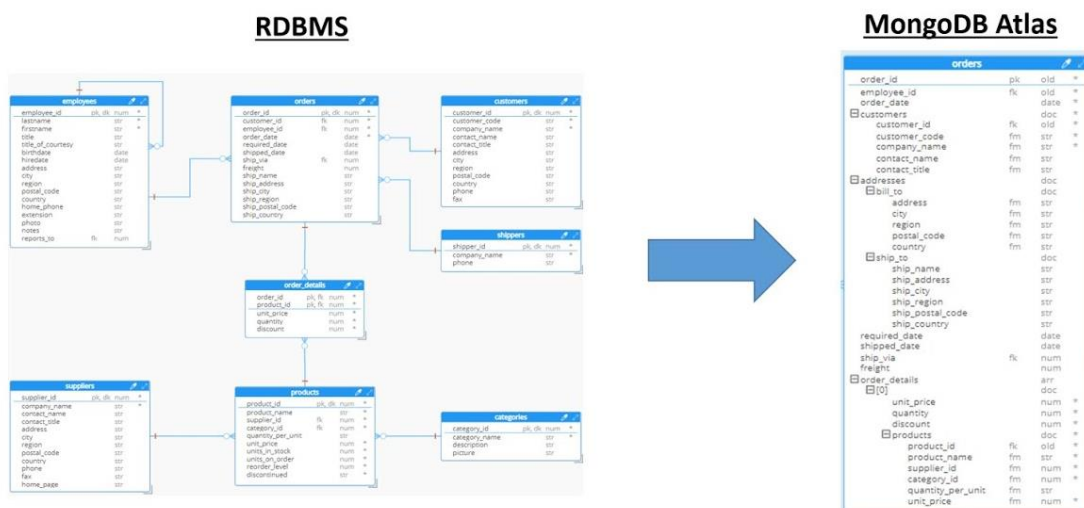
RDBMS

employees
employee_id pk, dk num *
lastname str *
firstname str *
title str
title_of_courtesy str
birthdate date
hiredate date
address str
city str
region str
postal_code str
country str
home_phone str
extension str
photo str
notes str
reports_to fk num

orders
order_id pk, dk num *
customer_id fk num *
employee_id fk num *
order_date date *
required_date date
shipped_date date
ship_via fk num
freight num
ship_name str
ship_address str
ship_city str
ship_region str
ship_postal_code str
ship_country str

customers
customer_id pk, dk num *
customer_code str *
company_name str *
contact_name str
contact_title str
address str
city str
region str
postal_code str
country str
phone str
fax str

shippers
shipper_id pk, dk num *
company_name str *
phone str

order_details
order_id pk, fk num *
product_id pk, fk num *
unit_price num *
quantity num *
discount num *

suppliers
supplier_id pk, dk num *
company_name str *
contact_name str
contact_title str
address str
city str
region str
postal_code str
country str
phone str
fax str
home_page str

products
product_id pk, dk num *
product_name str *
supplier_id fk num *
category_id fk num *
quantity_per_unit str
unit_price num
units_in_stock num
units_on_order num
reorder_level num
discontinued str *

categories
category_id pk, dk num *
category_name str *
description str
picture str

MongoDB Atlas

orders
order_id pk oid *
employee_id fk oid *
order_date date *
customers doc *
customer_id fk oid *
customer_code fm str *
company_name fm str *
contact_name fm str
contact_title fm str
addresses doc
bill_to doc
address fm str
city fm str
region fm str
postal_code fm str
country fm str
ship_to doc
ship_name str
ship_address str
ship_city str
ship_region str
ship_postal_code str
ship_country str
required_date date
shipped_date date
ship_via fk num
freight num
order_details arr
[0] doc
unit_price num *
quantity num *
discount num *
products doc *
product_id fk oid *
product_name fm str *
supplier_id fm num *
category_id fm num *
quantity_per_unit fm str
unit_price fm num *